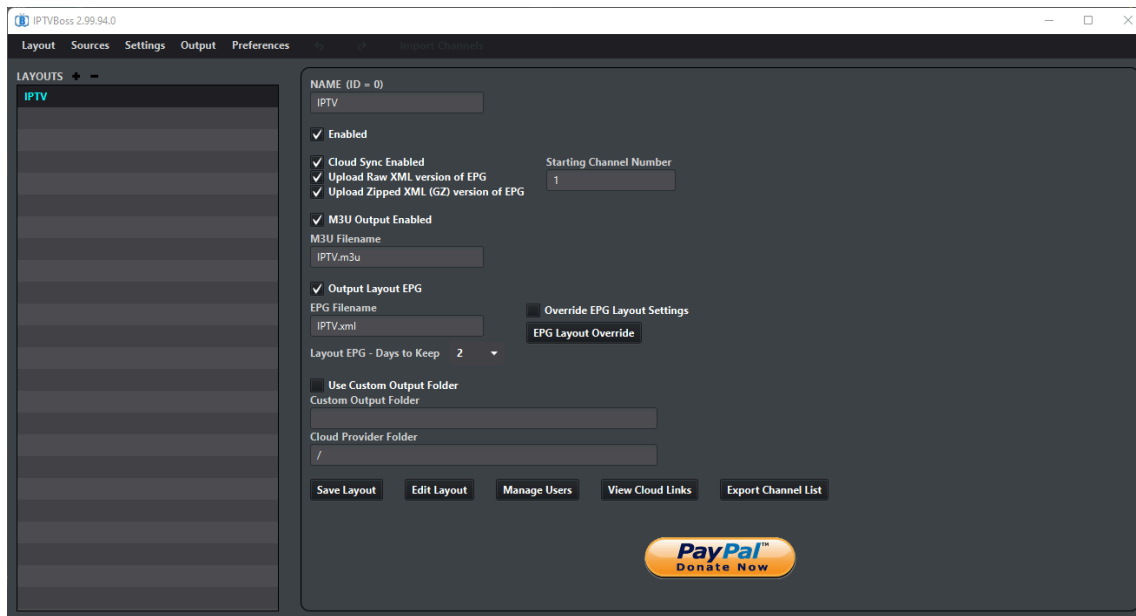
IPTVBoss 2.99.94.0

Layout Sources Settings Output Preferences Import Channels

LAYOUTS + −

IPTV

NAME (ID = 0)

IPTV

✓ Enabled

✓ Cloud Sync Enabled
✓ Upload Raw XML version of EPG
✓ Upload Zipped XML (GZ) version of EPG

Starting Channel Number

1

✓ M3U Output Enabled

M3U Filename

IPTV.m3u

✓ Output Layout EPG

EPG Filename

IPTV.xml

Override EPG Layout Settings

EPG Layout Override

Layout EPG - Days to Keep 2

Use Custom Output Folder

Custom Output Folder

Cloud Provider Folder

/

Save Layout Edit Layout Manage Users View Cloud Links Export Channel List

PayPal™ Donate Now